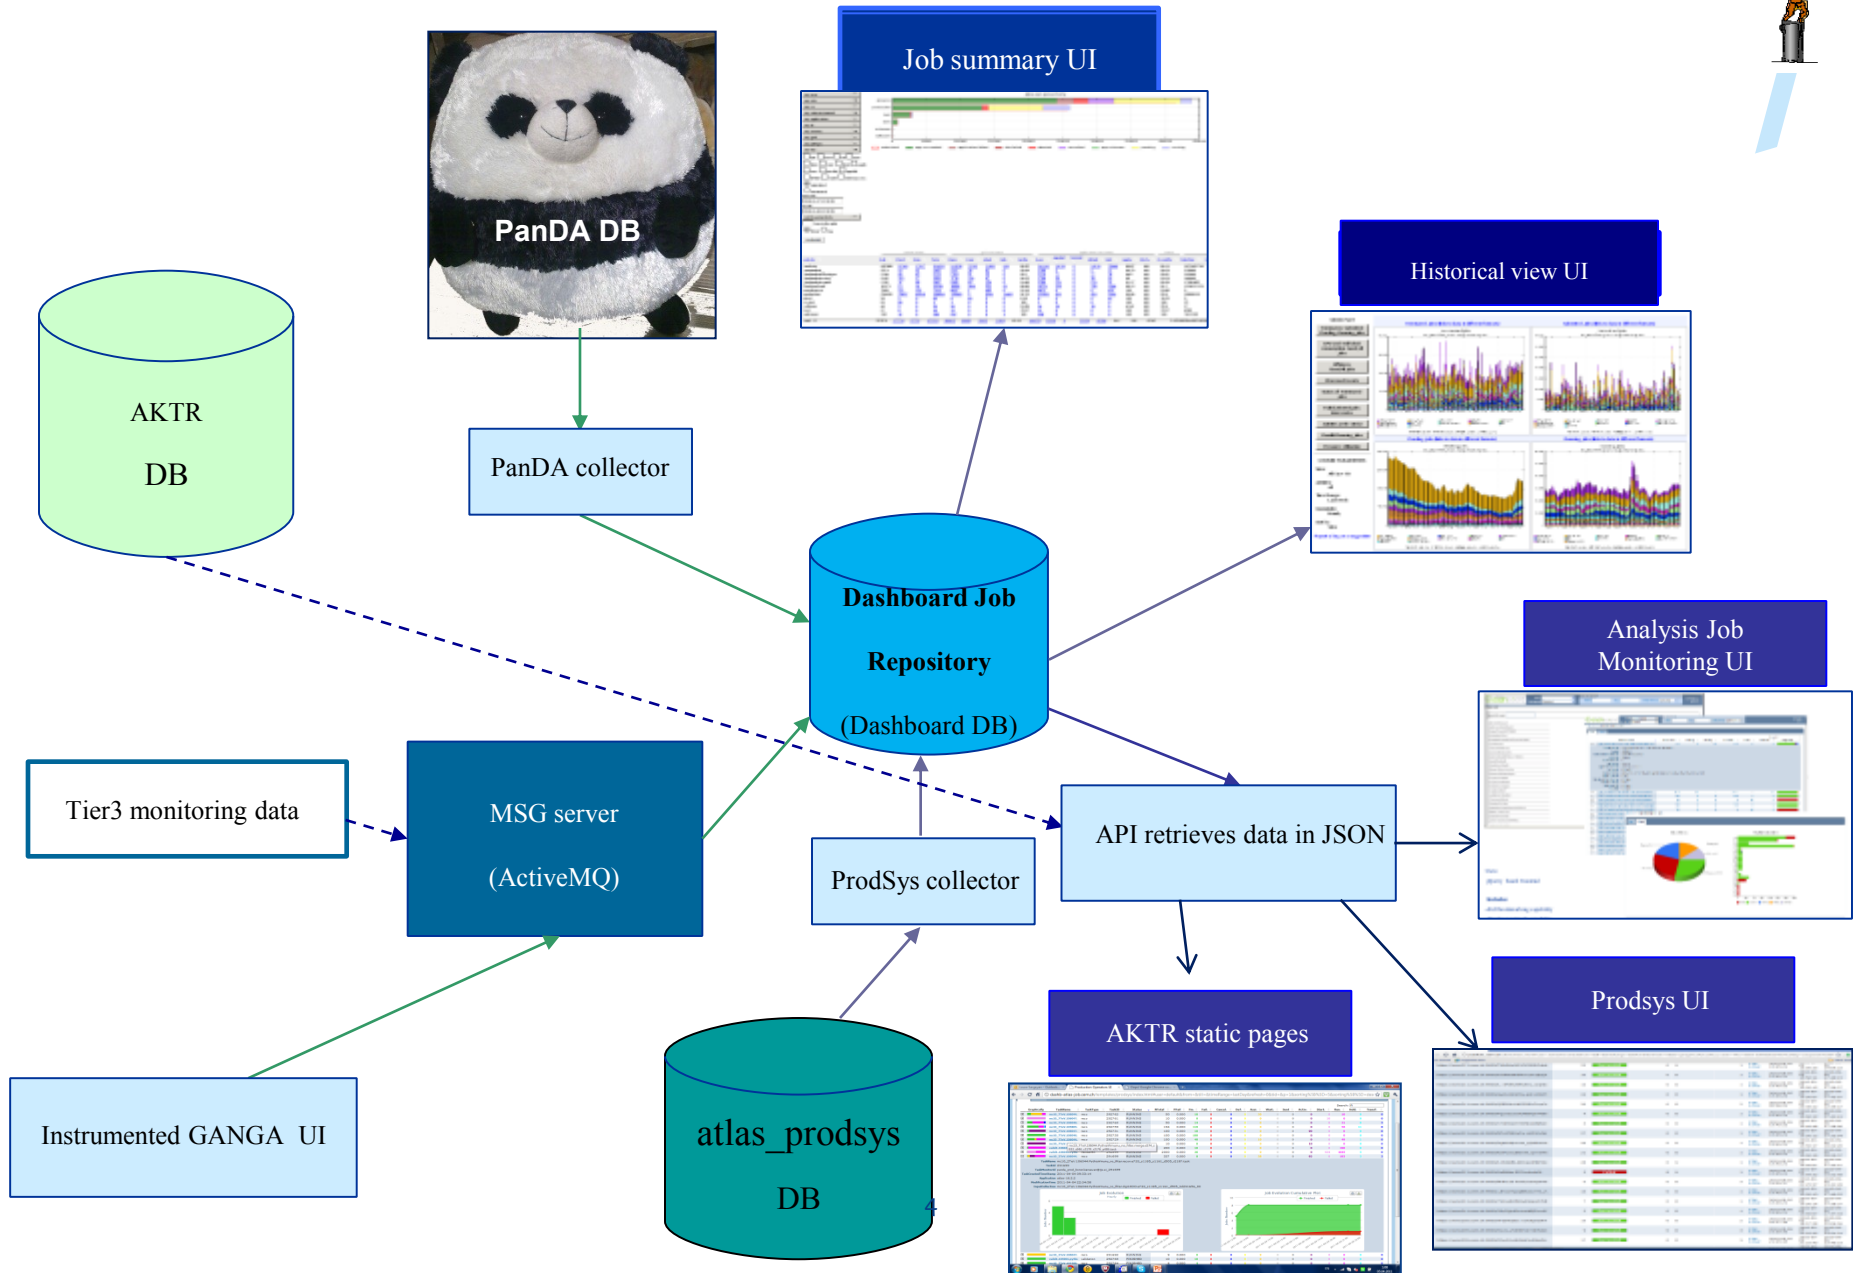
Job summary UI

PanDA DB

AKTR

DB

PanDA collector

Historical view UI

Dashboard Job

Repository

(Dashboard DB)

Analysis Job Monitoring UI

Tier3 monitoring data

MSG server

(ActiveMQ)

ProdSys collector

API retrieves data in JSON

Prodsys UI

AKTR static pages

Instrumented GANGA UI

atlas_prodsys

DB

4